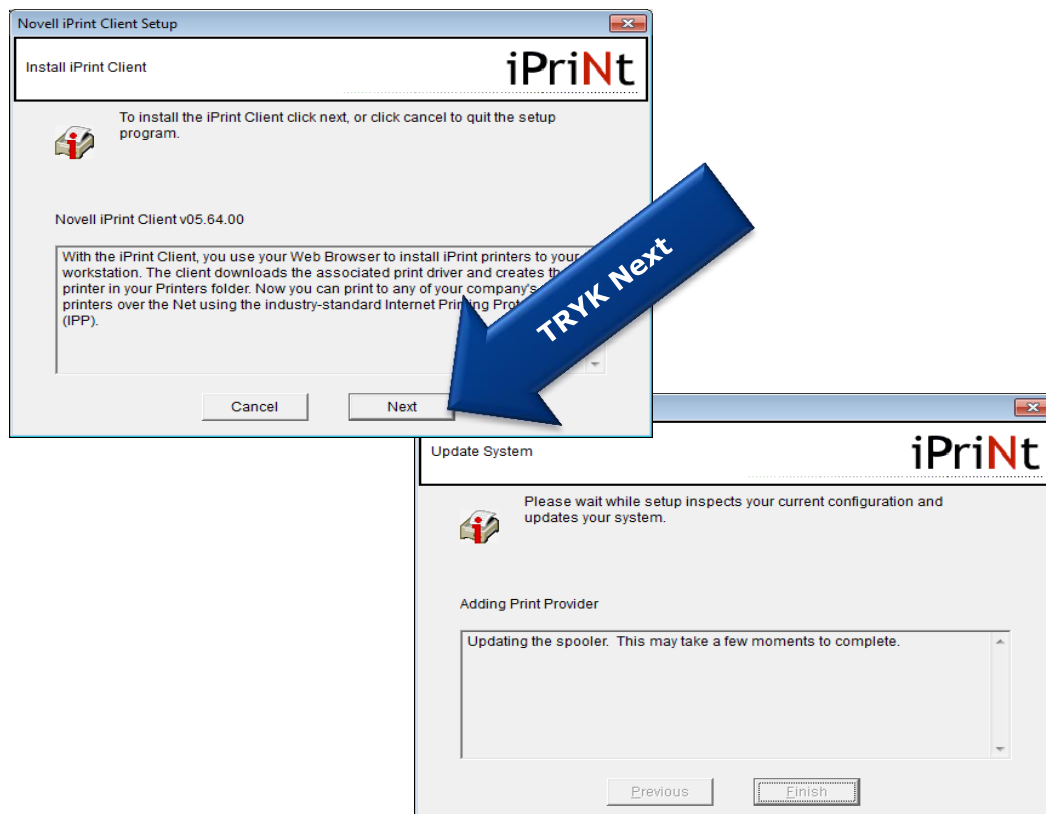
Novell iPrint Client Setup

Install iPrint Client

iPriNt

To install the iPrint Client click next, or click cancel to quit the setup program.

Novell iPrint Client v05.64.00

With the iPrint Client, you use your Web Browser to install iPrint printers to your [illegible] workstation. The client downloads the associated print driver and creates th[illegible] printer in your Printers folder. Now you can print to any of your company's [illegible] printers over the Net using the industry-standard Internet Pri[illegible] Prot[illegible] (IPP).

Cancel

Next

TRYK Next

Update System

iPriNt

Please wait while setup inspects your current configuration and updates your system.

Adding Print Provider

Updating the spooler. This may take a few moments to complete.

Previous

Finish